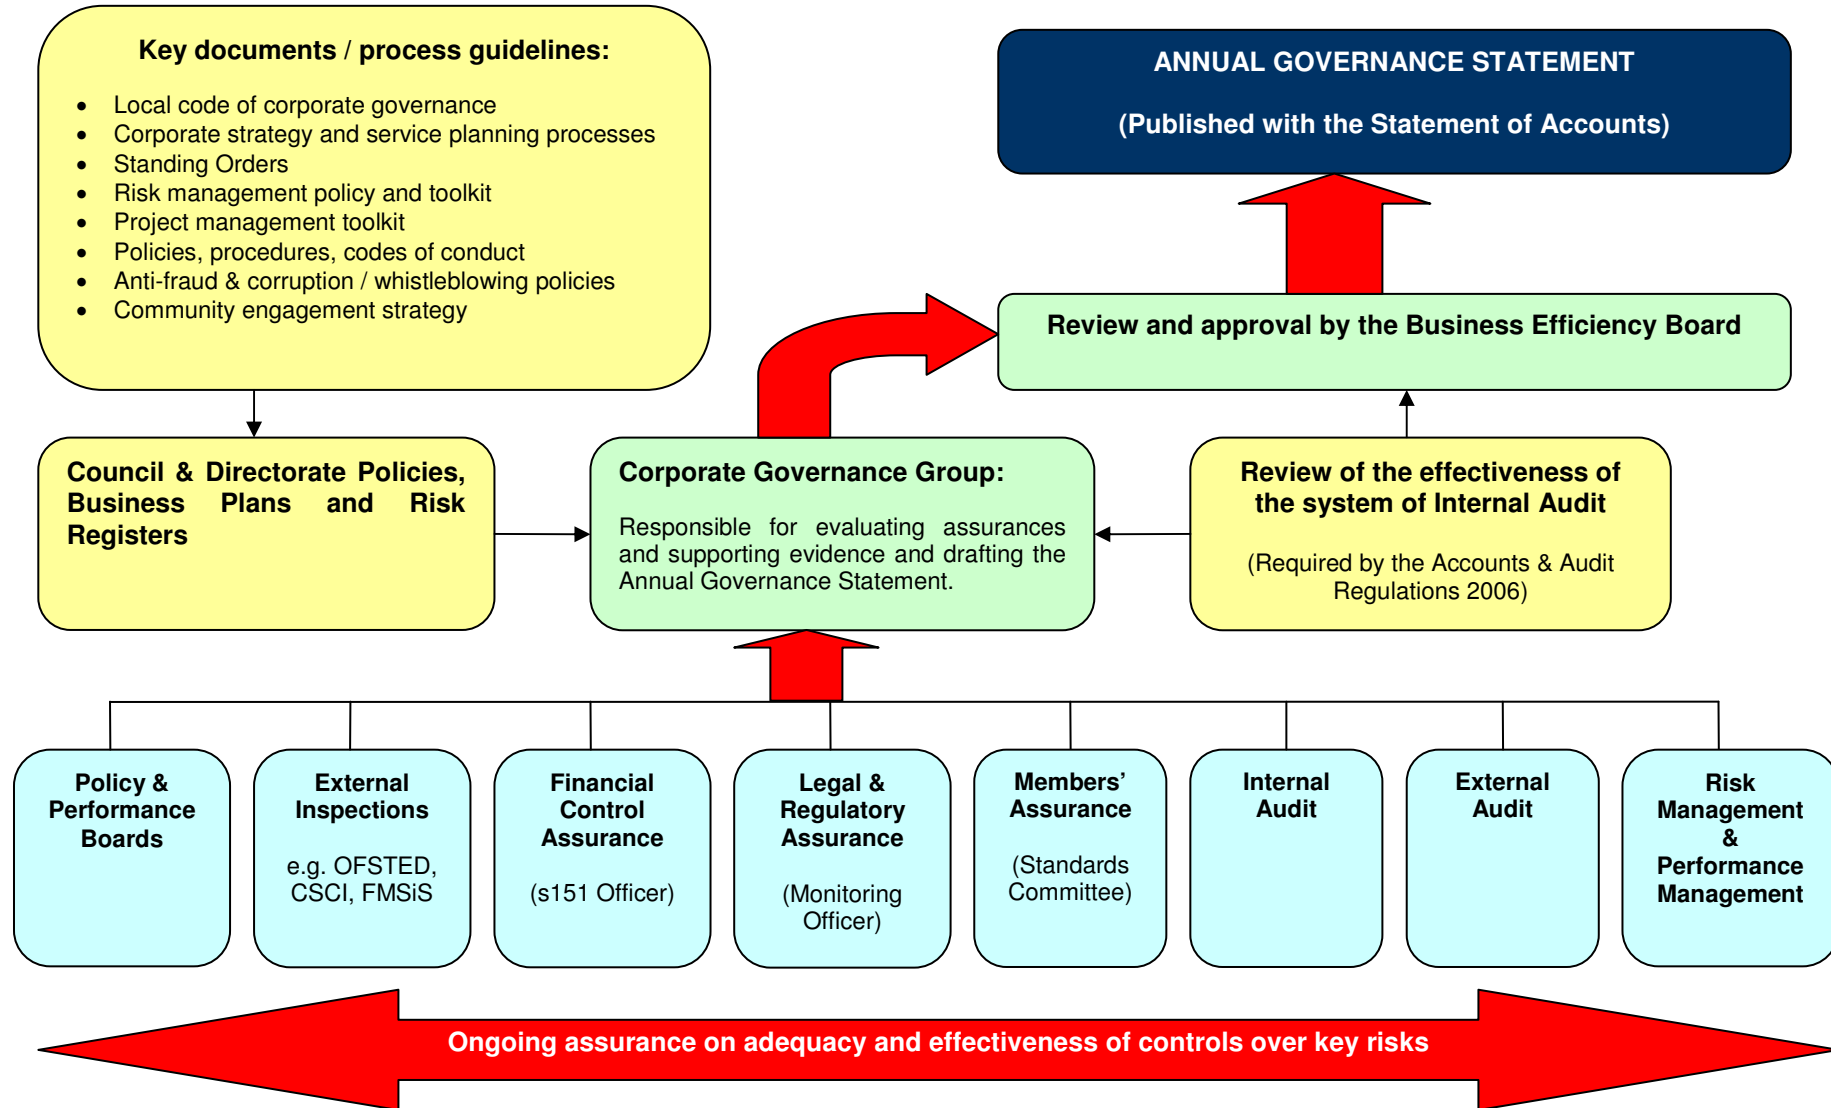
Key documents / process guidelines:

- Local code of corporate governance
- Corporate strategy and service planning processes
- Standing Orders
- Risk management policy and toolkit
- Project management toolkit
- Policies, procedures, codes of conduct
- Anti-fraud & corruption / whistleblowing policies
- Community engagement strategy

ANNUAL GOVERNANCE STATEMENT

(Published with the Statement of Accounts)

Review and approval by the Business Efficiency Board

Council & Directorate Policies, Business Plans and Risk Registers

Corporate Governance Group:

Responsible for evaluating assurances and supporting evidence and drafting the Annual Governance Statement.

Review of the effectiveness of the system of Internal Audit

(Required by the Accounts & Audit Regulations 2006)

Policy & Performance Boards

External Inspections

e.g. OFSTED, CSCI, FMSiS

Financial Control Assurance

(s151 Officer)

Legal & Regulatory Assurance

(Monitoring Officer)

Members' Assurance

(Standards Committee)

Internal Audit

External Audit

Risk Management & Performance Management

Ongoing assurance on adequacy and effectiveness of controls over key risks